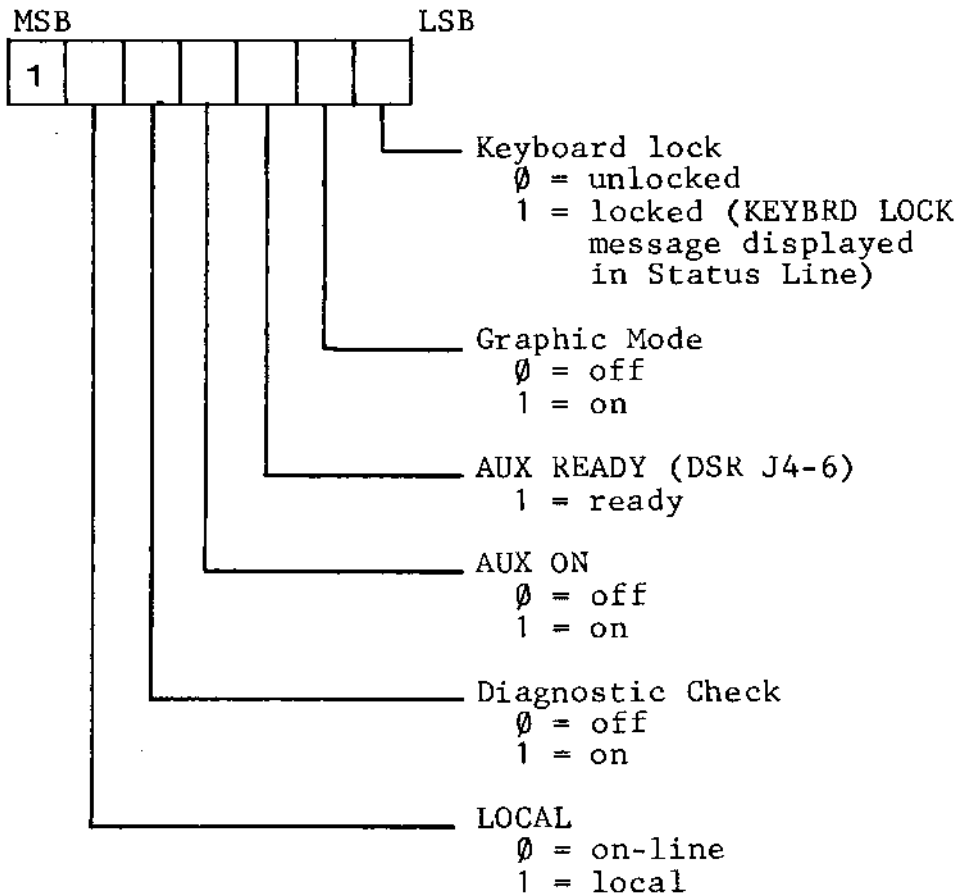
MSB LSB

1

Keyboard lock
Ø = unlocked
1 = locked (KEYBRD LOCK message displayed in Status Line)

Graphic Mode
Ø = off
1 = on

AUX READY (DSR J4-6)
1 = ready

AUX ON
Ø = off
1 = on

Diagnostic Check
Ø = off
1 = on

LOCAL
Ø = on-line
1 = local